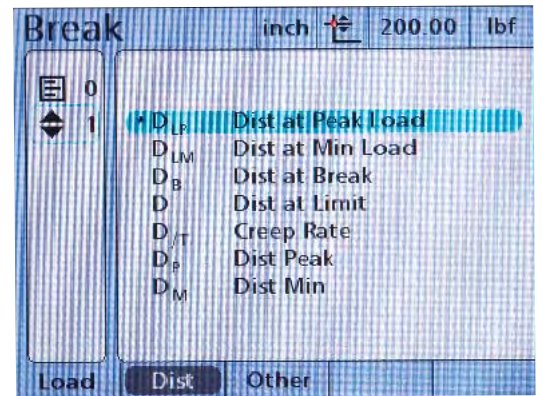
Break | inch | 200.00 | lbf

0
1

* $D_{LP}$ Dist at Peak Load
$D_{LM}$ Dist at Min Load
$D_{B}$ Dist at Break
D Dist at Limit
$D_{/T}$ Creep Rate
$D_{P}$ Dist Peak
$D_{M}$ Dist Min

Load | Dist | Other